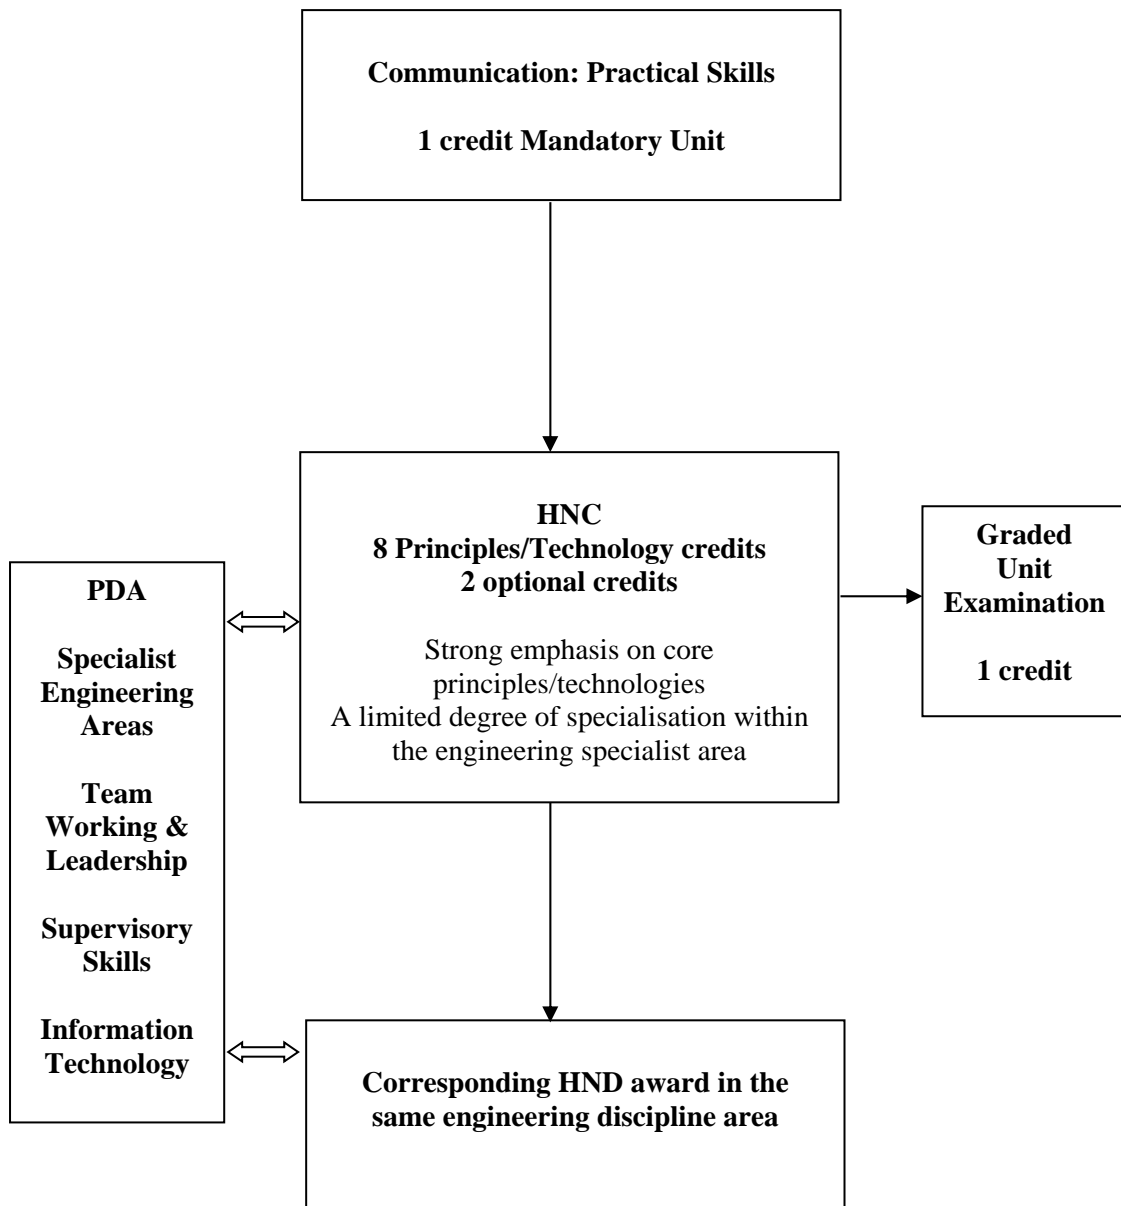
Communication: Practical Skills

1 credit Mandatory Unit

HNC
8 Principles/Technology credits
2 optional credits

Strong emphasis on core principles/technologies
A limited degree of specialisation within the engineering specialist area

Graded Unit Examination

1 credit

PDA

Specialist Engineering Areas

Team Working & Leadership

Supervisory Skills

Information Technology

Corresponding HND award in the same engineering discipline area